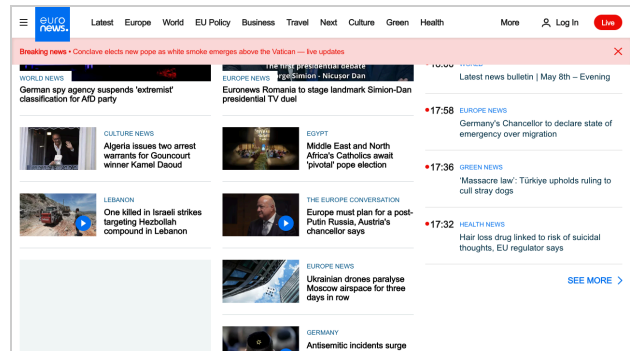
euro news.

Latest Europe World EU Policy Business Travel Next Culture Green Health More Log In Live

Breaking news • Conclave elects new pope as white smoke emerges above the Vatican — live updates

WORLD NEWS
German spy agency suspends 'extremist' classification for AfD party

The first presidential debate
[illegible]rge Simion - Nicușor Dan

EUROPE NEWS
Euronews Romania to stage landmark Simion-Dan presidential TV duel

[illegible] WORLD
Latest news bulletin | May 8th – Evening

17:58 EUROPE NEWS
Germany's Chancellor to declare state of emergency over migration

17:36 GREEN NEWS
'Massacre law': Türkiye upholds ruling to cull stray dogs

17:32 HEALTH NEWS
Hair loss drug linked to risk of suicidal thoughts, EU regulator says

SEE MORE

CULTURE NEWS
Algeria issues two arrest warrants for Goncourt winner Kamel Daoud

EGYPT
Middle East and North Africa's Catholics await 'pivotal' pope election

LEBANON
One killed in Israeli strikes targeting Hezbollah compound in Lebanon

THE EUROPE CONVERSATION
Europe must plan for a post-Putin Russia, Austria's chancellor says

EUROPE NEWS
Ukrainian drones paralyse Moscow airspace for three days in row

GERMANY
Antisemitic incidents surge